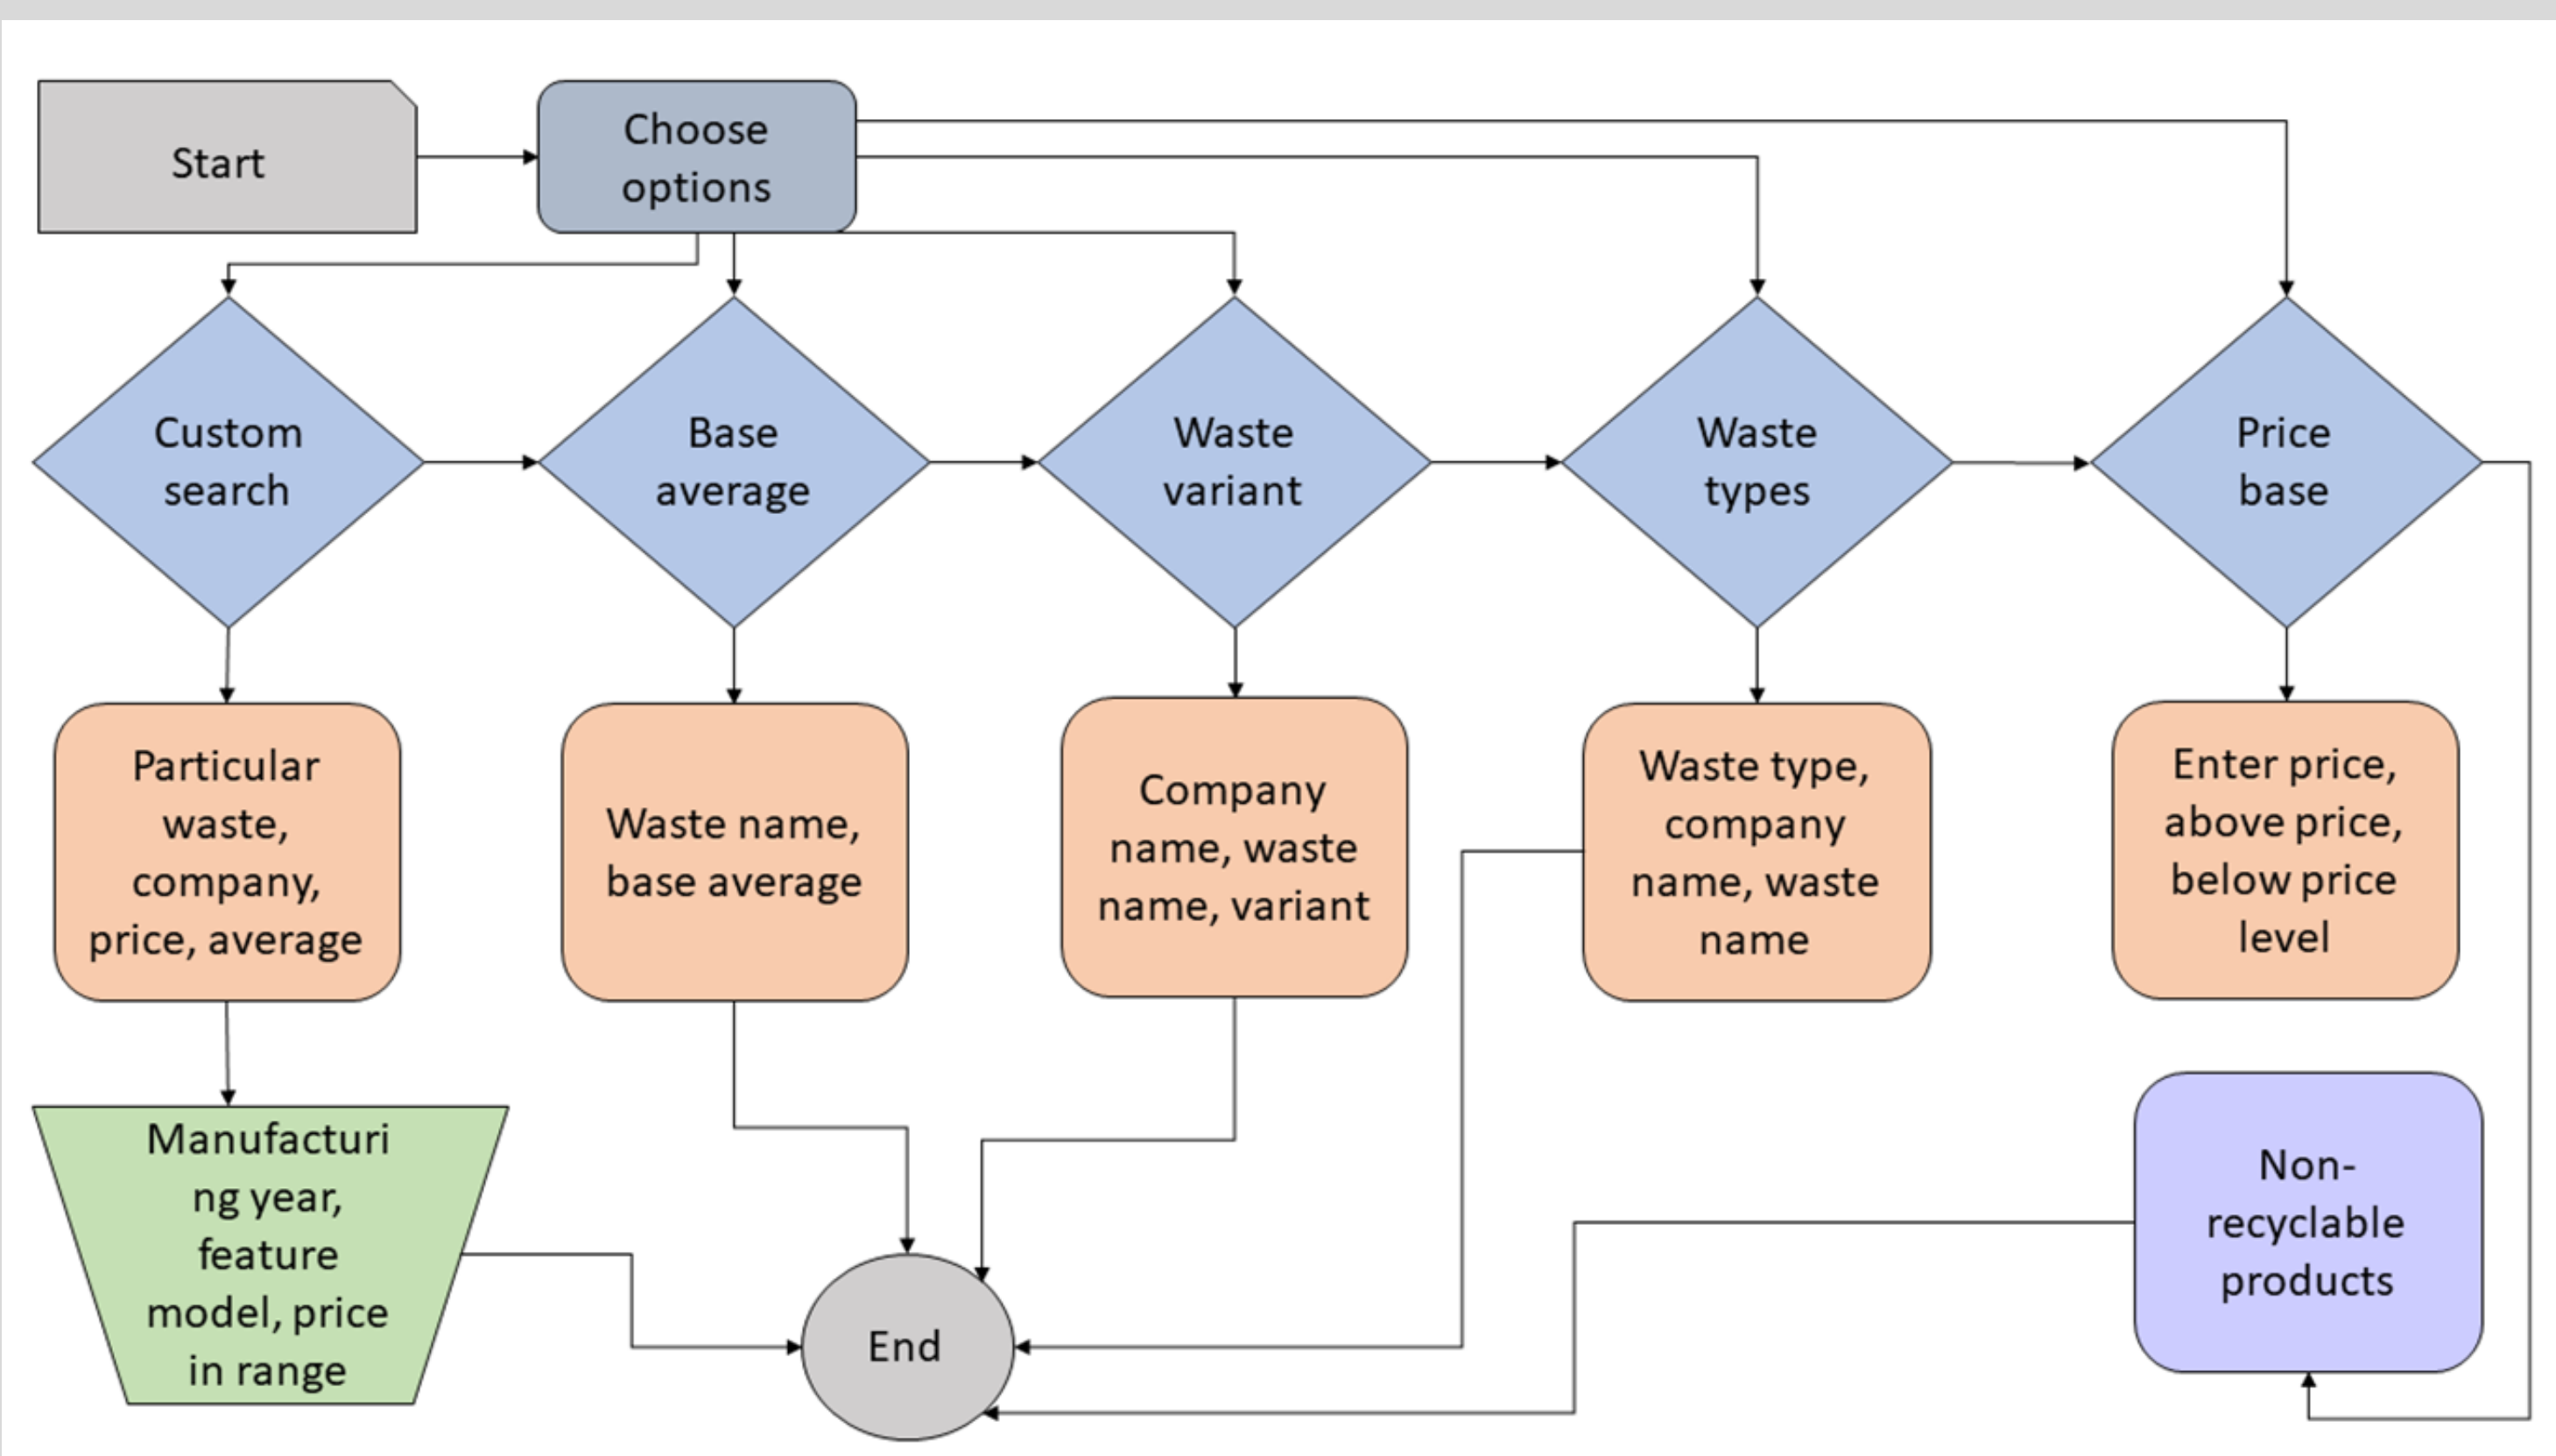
Start

Choose options

Custom search

Base average

Waste variant

Waste types

Price base

Particular waste, company, price, average

Waste name, base average

Company name, waste name, variant

Waste type, company name, waste name

Enter price, above price, below price level

Manufacturing year, feature model, price in range

End

Non-recyclable products